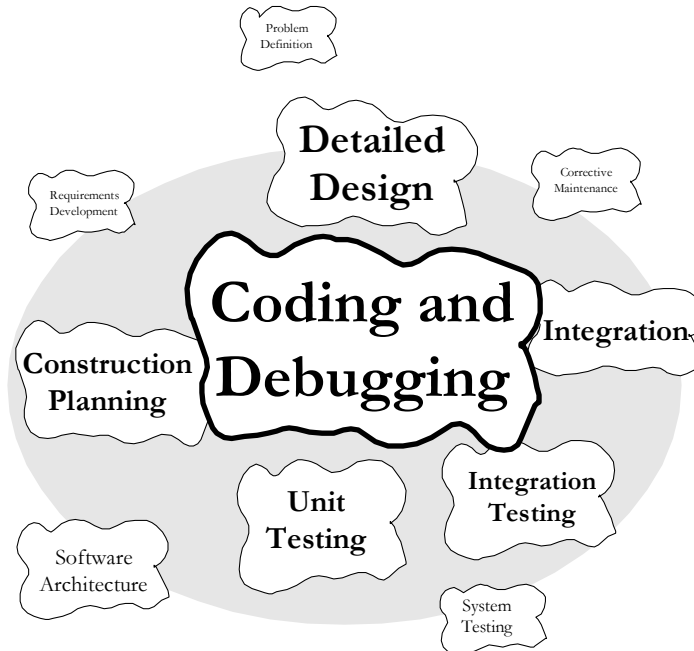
Problem Definition

Detailed Design

Requirements Development

Corrective Maintenance

Coding and Debugging

Integration

Construction Planning

Unit Testing

Integration Testing

Software Architecture

System Testing